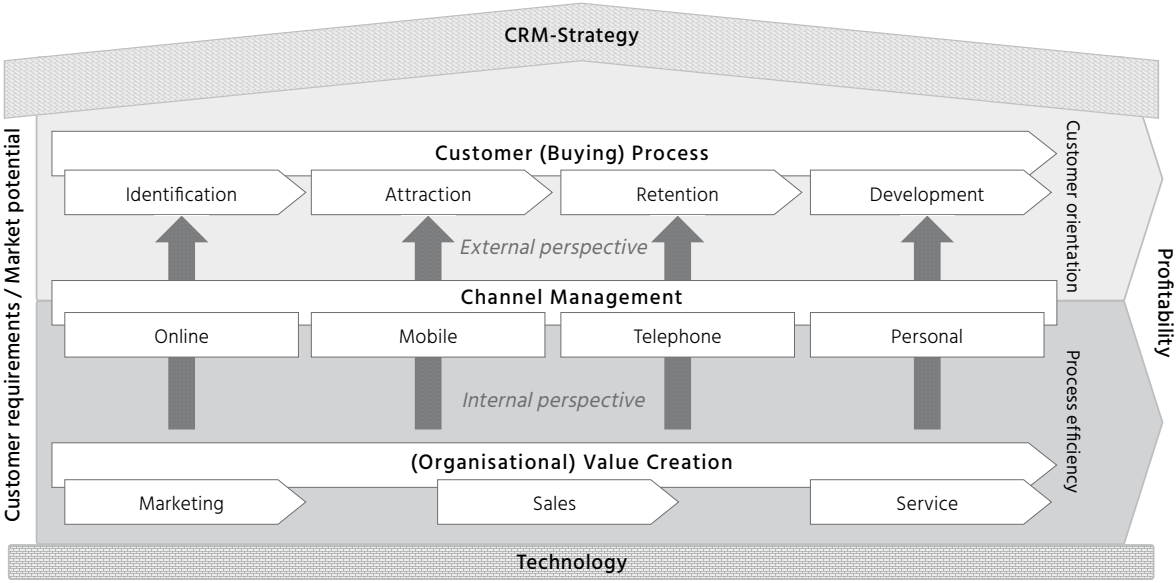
CRM-Strategy

Customer requirements / Market potential

Customer (Buying) Process

Identification

Attraction

Retention

Development

External perspective

Channel Management

Online

Mobile

Telephone

Personal

Internal perspective

(Organisational) Value Creation

Marketing

Sales

Service

Customer orientation

Process efficiency

Profitability

Technology